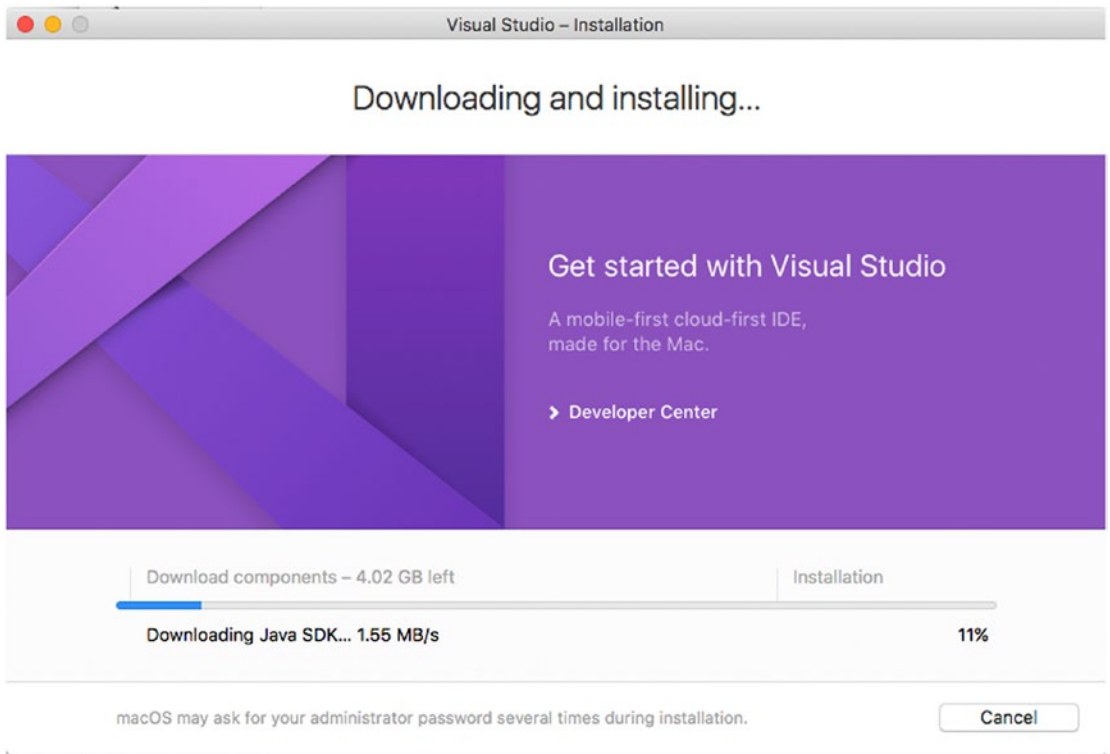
Visual Studio – Installation

Downloading and installing...

Get started with Visual Studio

A mobile-first cloud-first IDE, made for the Mac.

› Developer Center

Download components – 4.02 GB left

Installation

Downloading Java SDK... 1.55 MB/s

11%

macOS may ask for your administrator password several times during installation.

Cancel